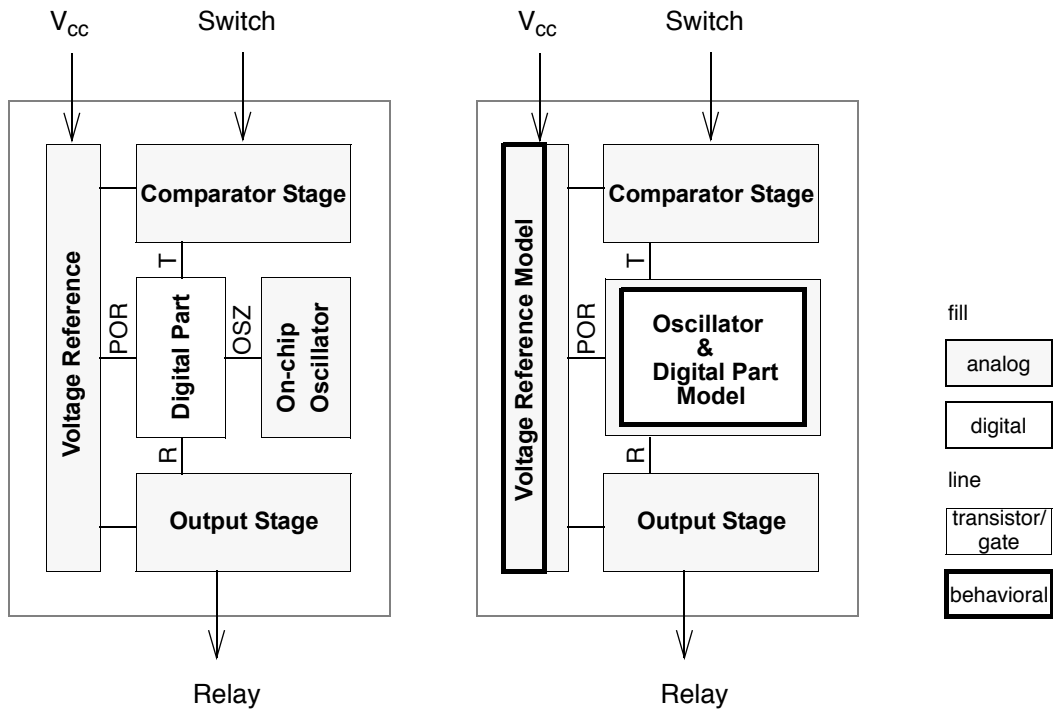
$V_{cc}$

Switch

Comparator Stage

T

Voltage Reference

POR

Digital Part

OSZ

On-chip Oscillator

R

Output Stage

Relay

$V_{cc}$

Switch

Comparator Stage

T

Voltage Reference Model

POR

Oscillator & Digital Part Model

R

Output Stage

Relay

fill

analog

digital

line

transistor/ gate

behavioral